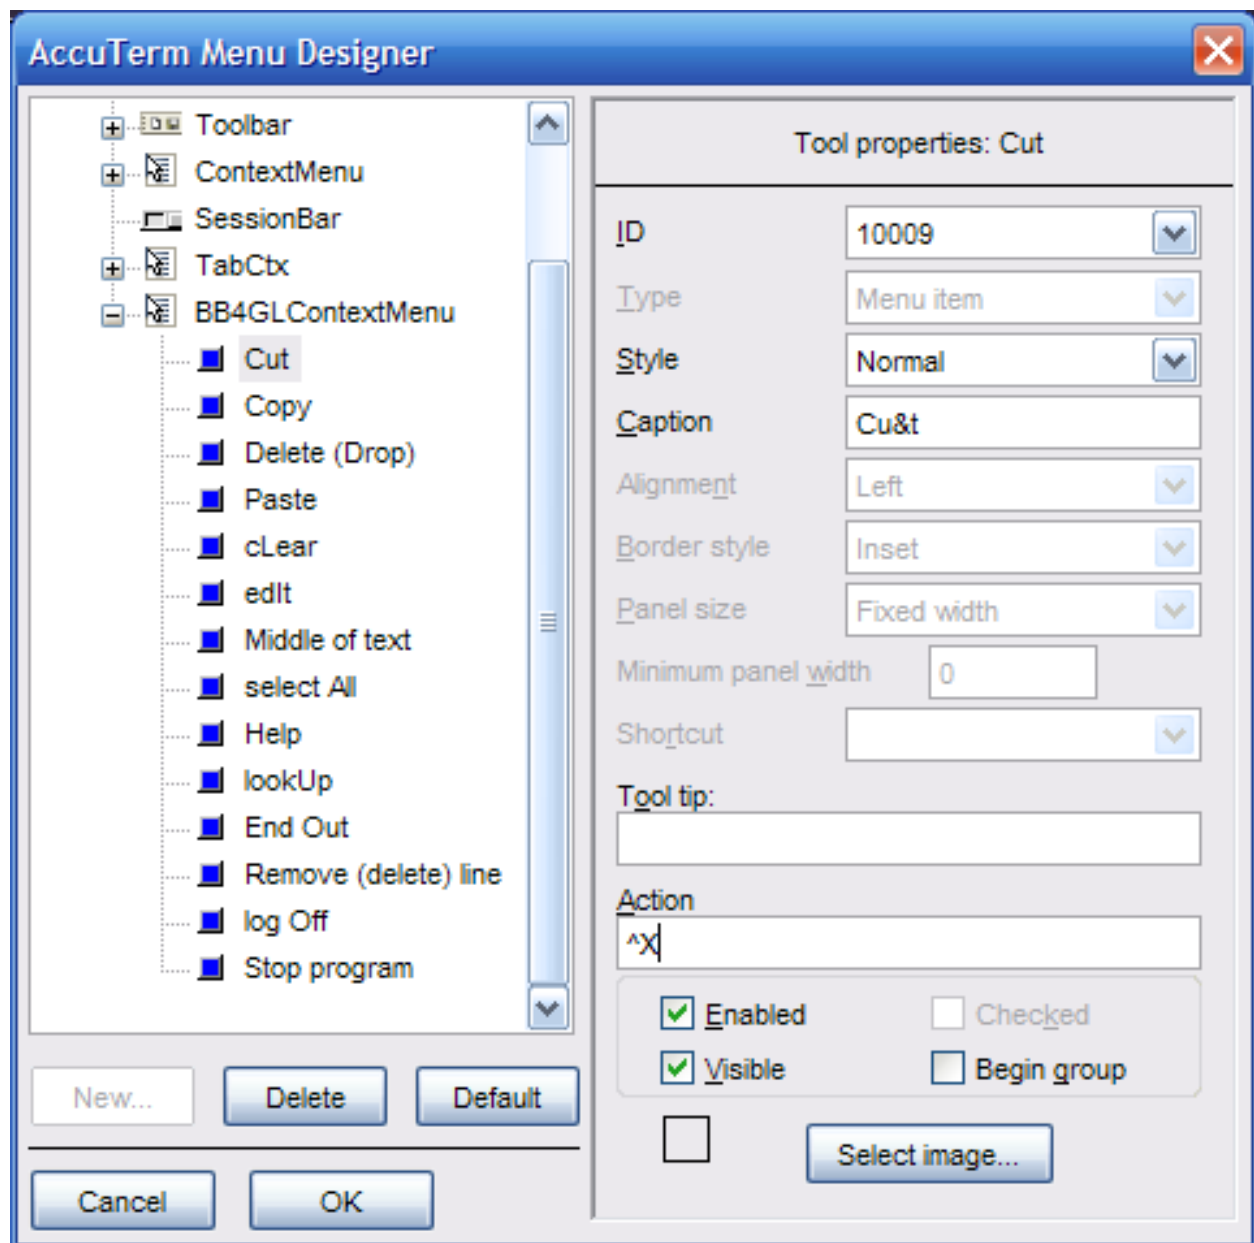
AccuTerm Menu Designer

Toolbar
ContextMenu
SessionBar
TabCtx
BB4GLContextMenu
Cut
Copy
Delete (Drop)
Paste
cLear
edIt
Middle of text
select All
Help
lookUp
End Out
Remove (delete) line
log Off
Stop program

New...
Delete
Default
Cancel
OK

Tool properties: Cut

ID
10009
Type
Menu item
Style
Normal
Caption
Cu&t
Alignment
Left
Border style
Inset
Panel size
Fixed width
Minimum panel width
0
Shortcut
Tool tip:
Action
^X
Enabled
Checked
Visible
Begin group
Select image...